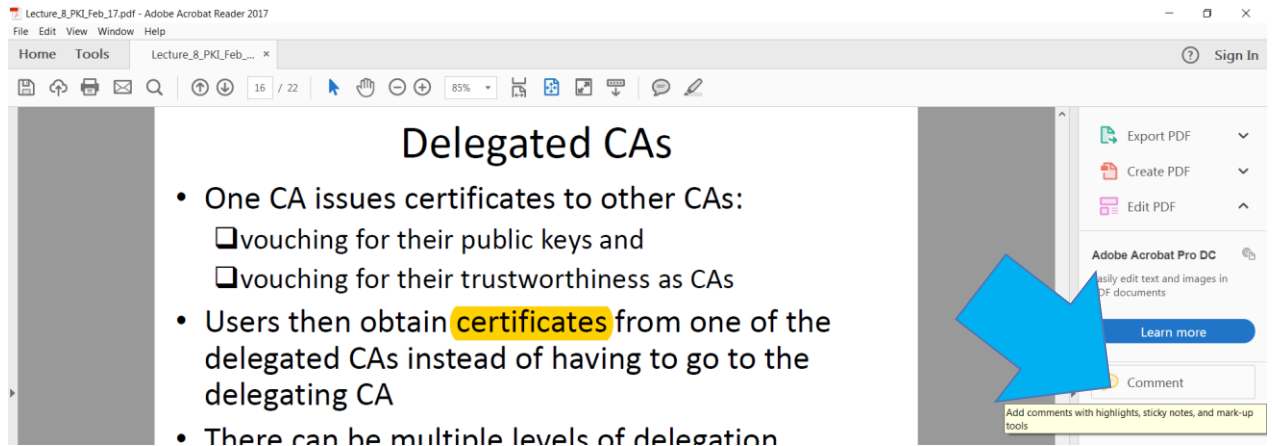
Lecture_8_PKI_Feb_17.pdf - Adobe Acrobat Reader 2017
File Edit View Window Help
Home Tools Lecture_8_PKI_Feb_... ×
Sign In
16 / 22
85%

Delegated CAs

• One CA issues certificates to other CAs:
❑vouching for their public keys and
❑vouching for their trustworthiness as CAs
• Users then obtain certificates from one of the delegated CAs instead of having to go to the delegating CA
• There can be multiple levels of delegation

Export PDF
Create PDF
Edit PDF
Adobe Acrobat Pro DC
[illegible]asily edit text and images in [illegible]DF documents
Learn more
Comment
Add comments with highlights, sticky notes, and mark-up tools